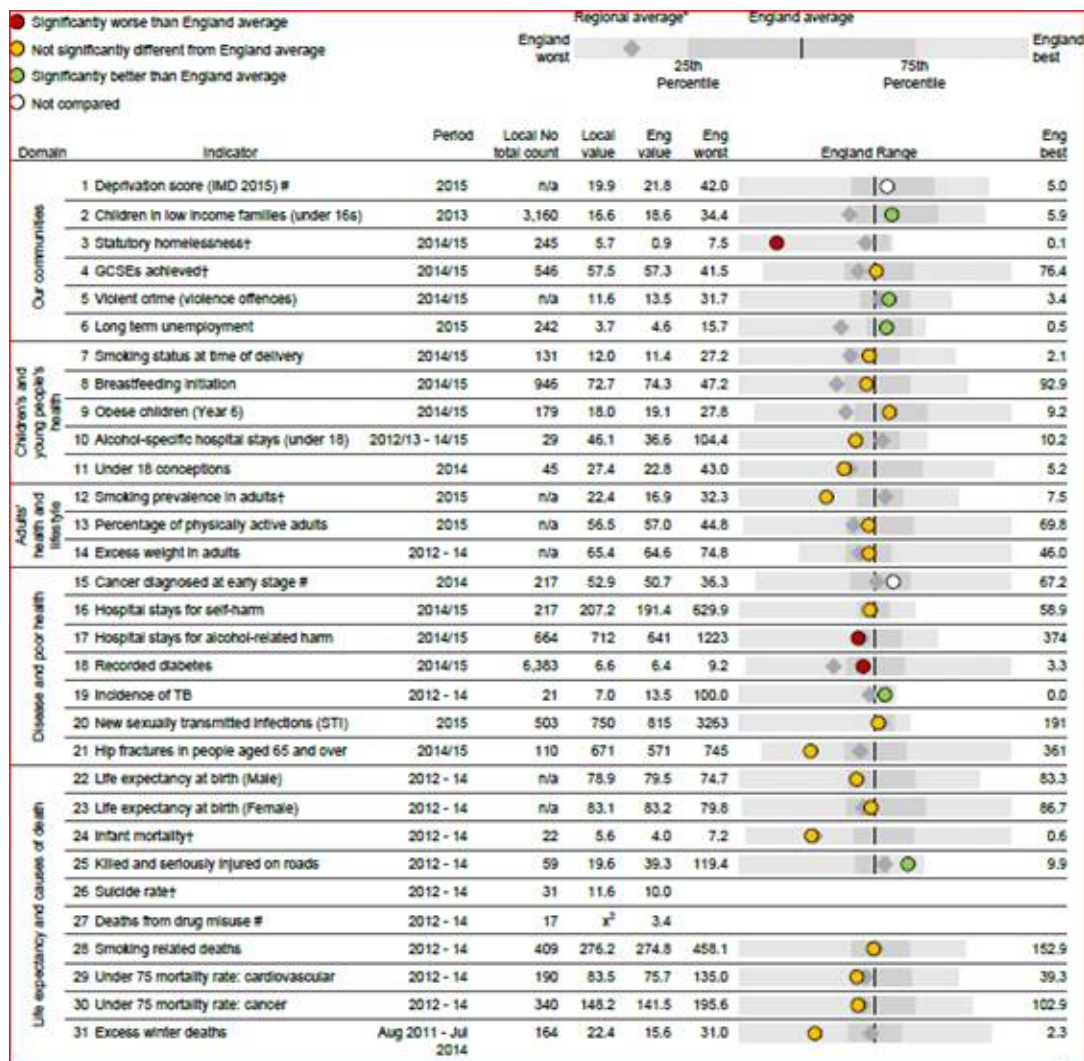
Significantly worse than England average
Not significantly different from England average
Significantly better than England average
Not compared

Regional average* England average
England worst 25th Percentile 75th Percentile England best

| Domain | Indicator | Period | Local No total count | Local value | Eng value | Eng worst | England Range | Eng best |
|---|---|---|---|---|---|---|---|---|
| Our communities | 1 Deprivation score (IMD 2015) # | 2015 | n/a | 19.9 | 21.8 | 42.0 | | 5.0 |
| | 2 Children in low income families (under 16s) | 2013 | 3,160 | 16.6 | 18.6 | 34.4 | | 5.9 |
| | 3 Statutory homelessness† | 2014/15 | 245 | 5.7 | 0.9 | 7.5 | | 0.1 |
| | 4 GCSEs achieved† | 2014/15 | 546 | 57.5 | 57.3 | 41.5 | | 76.4 |
| | 5 Violent crime (violence offences) | 2014/15 | n/a | 11.6 | 13.5 | 31.7 | | 3.4 |
| | 6 Long term unemployment | 2015 | 242 | 3.7 | 4.6 | 15.7 | | 0.5 |
| Children's and young people's health | 7 Smoking status at time of delivery | 2014/15 | 131 | 12.0 | 11.4 | 27.2 | | 2.1 |
| | 8 Breastfeeding initiation | 2014/15 | 946 | 72.7 | 74.3 | 47.2 | | 92.9 |
| | 9 Obese children (Year 6) | 2014/15 | 179 | 18.0 | 19.1 | 27.8 | | 9.2 |
| | 10 Alcohol-specific hospital stays (under 18) | 2012/13 - 14/15 | 29 | 46.1 | 36.6 | 104.4 | | 10.2 |
| | 11 Under 18 conceptions | 2014 | 45 | 27.4 | 22.8 | 43.0 | | 5.2 |
| Adults' health and lifestyle | 12 Smoking prevalence in adults† | 2015 | n/a | 22.4 | 16.9 | 32.3 | | 7.5 |
| | 13 Percentage of physically active adults | 2015 | n/a | 56.5 | 57.0 | 44.8 | | 69.8 |
| | 14 Excess weight in adults | 2012 - 14 | n/a | 65.4 | 64.6 | 74.8 | | 46.0 |
| Disease and poor health | 15 Cancer diagnosed at early stage # | 2014 | 217 | 52.9 | 50.7 | 36.3 | | 67.2 |
| | 16 Hospital stays for self-harm | 2014/15 | 217 | 207.2 | 191.4 | 629.9 | | 58.9 |
| | 17 Hospital stays for alcohol-related harm | 2014/15 | 664 | 712 | 641 | 1223 | | 374 |
| | 18 Recorded diabetes | 2014/15 | 6,383 | 6.6 | 6.4 | 9.2 | | 3.3 |
| | 19 Incidence of TB | 2012 - 14 | 21 | 7.0 | 13.5 | 100.0 | | 0.0 |
| | 20 New sexually transmitted infections (STI) | 2015 | 503 | 750 | 815 | 3263 | | 191 |
| | 21 Hip fractures in people aged 65 and over | 2014/15 | 110 | 671 | 571 | 745 | | 361 |
| Life expectancy and causes of death | 22 Life expectancy at birth (Male) | 2012 - 14 | n/a | 78.9 | 79.5 | 74.7 | | 83.3 |
| | 23 Life expectancy at birth (Female) | 2012 - 14 | n/a | 83.1 | 83.2 | 79.8 | | 86.7 |
| | 24 Infant mortality† | 2012 - 14 | 22 | 5.6 | 4.0 | 7.2 | | 0.6 |
| | 25 Killed and seriously injured on roads | 2012 - 14 | 59 | 19.6 | 39.3 | 119.4 | | 9.9 |
| | 26 Suicide rate† | 2012 - 14 | 31 | 11.6 | 10.0 | | | |
| | 27 Deaths from drug misuse # | 2012 - 14 | 17 | $x^2$ | 3.4 | | | |
| | 28 Smoking related deaths | 2012 - 14 | 409 | 276.2 | 274.8 | 458.1 | | 152.9 |
| | 29 Under 75 mortality rate: cardiovascular | 2012 - 14 | 190 | 83.5 | 75.7 | 135.0 | | 39.3 |
| | 30 Under 75 mortality rate: cancer | 2012 - 14 | 340 | 148.2 | 141.5 | 195.6 | | 102.9 |
| | 31 Excess winter deaths | Aug 2011 - Jul 2014 | 164 | 22.4 | 15.6 | 31.0 | | 2.3 |